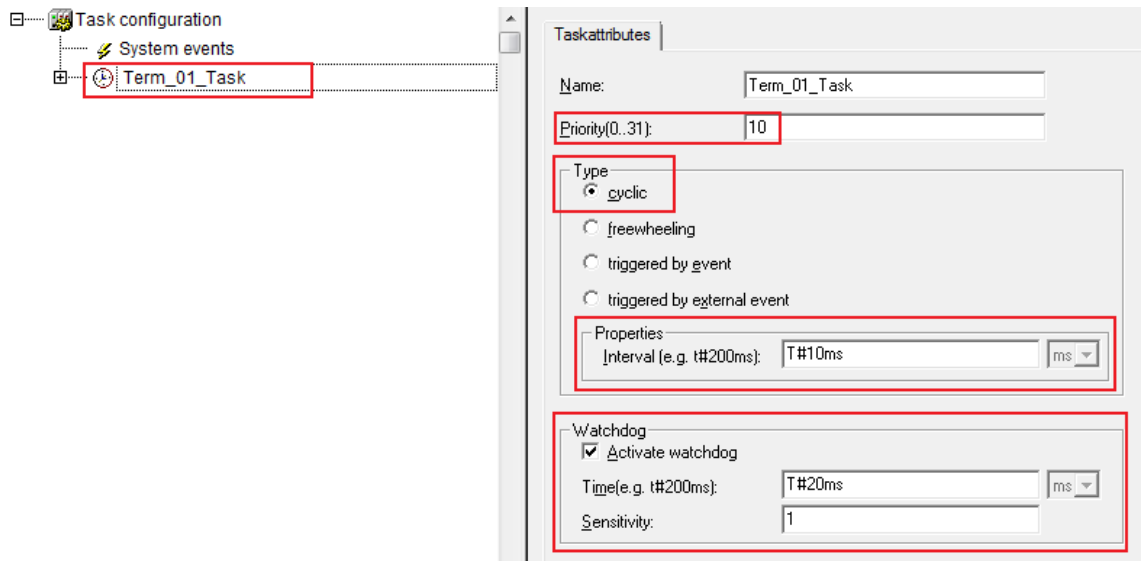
Task configuration
System events
Term_01_Task

Taskattributes

Name: Term_01_Task

Priority(0..31): 10

Type
cyclic
freewheeling
triggered by event
triggered by external event

Properties
Interval (e.g. t#200ms): T#10ms ms

Watchdog
Activate watchdog
Time(e.g. t#200ms): T#20ms ms
Sensitivity: 1